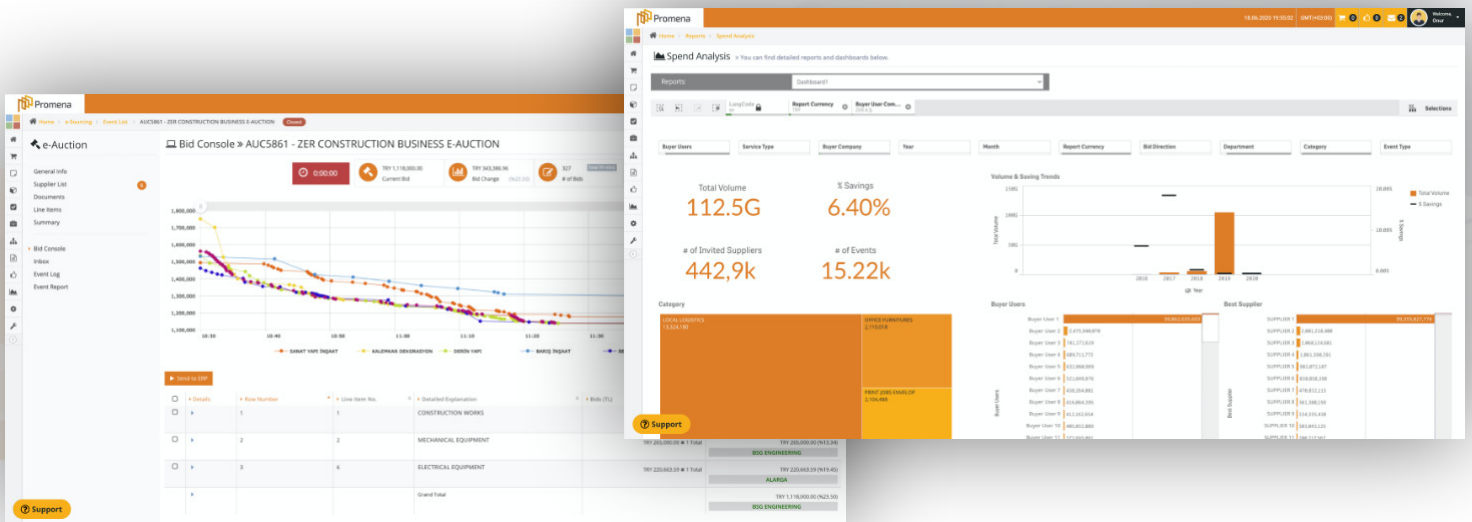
Promena

Home » e-Sourcing » Event List » AUC5861 - ZER CONSTRUCTION BUSINESS E-AUCTION Closed

e-Auction

General Info
Supplier List
Documents
Line Items
Summary

Bid Console
Inbox
Event Log
Event Report

Bid Console » AUC5861 - ZER CONSTRUCTION BUSINESS E-AUCTION

0:00:00

TRY 1,118,000.00
Current Bid

TRY 343,986.96
Bid Change (%23.50)

327
# of Bids

1,800,000
1,700,000
1,600,000
1,500,000
1,400,000
1,300,000
1,200,000
1,100,000

10:30 10:40 10:50 11:00 11:20 11:30

SANAT YAPI İNŞAAT   KALEPARK DEKORASYON   DERİN YAPI   BARIŞ İNŞAAT

Send to ERP

| | Details | Row Number | Line Item No. | Detailed Explanation | Bids (TL) |
|---|---|---|---|---|---|
| | | 1 | 1 | CONSTRUCTION WORKS | |
| | | 2 | 2 | MECHANICAL EQUIPMENT | TRY 260,000.00 1 Total TRY 260,000.00 (%12.34) BSG ENGINEERING |
| | | 3 | 6 | ELECTRICAL EQUIPMENT | TRY 220,663.59 1 Total TRY 220,663.59 (%19.45) ALARGA |
| | | | | Grand Total | TRY 1,118,000.00 (%23.50) BSG ENGINEERING |

Support

Promena

18.06.2020 19:55:03 GMT+03:00 0 0 2 Welcome Onur

Home » Reports » Spend Analysis

Spend Analysis » You can find detailed reports and dashboards below.

Reports Dashboard1

LangCode en   Report Currency TRY   Buyer User Com... | Selections

Buyer Users | Service Type | Buyer Company | Year | Month | Report Currency | Bid Direction | Department | Category | Event Type

Total Volume
112.5G

% Savings
6.40%

# of Invited Suppliers
442,9k

# of Events
15.22k

Volume & Saving Trends
150G
100G
50G
0
20.00%
10.00%
0.00%
Total Volume
% Savings
Total Volume
% Savings
2016 2017 2018 2019 2020
Year

Category
LOCAL LOGISTICS 73,324,190
OFFICE FURNITURES 2,110,058
PRINT (OBS ENVELOP 2,104,468

Buyer Users
Buyer User 1
Buyer User 2 2,470,048,878
Buyer User 3 761,273,828
Buyer User 4 580,717,772
Buyer User 5 453,066,069
Buyer User 6 322,469,670
Buyer User 7 410,264,883
Buyer User 8 419,964,395
Buyer User 9 312,102,654
Buyer User 10 480,832,888
Buyer User 11
Buyer Users

Best Supplier
SUPPLIER 1
SUPPLIER 2 1,881,218,988
SUPPLIER 3 1,864,114,581
SUPPLIER 4 1,861,336,181
SUPPLIER 5 883,872,147
SUPPLIER 6 818,858,158
SUPPLIER 7 678,812,121
SUPPLIER 8 581,388,159
SUPPLIER 9 514,315,438
SUPPLIER 10 585,843,121
SUPPLIER 11
Best Supplier

Support